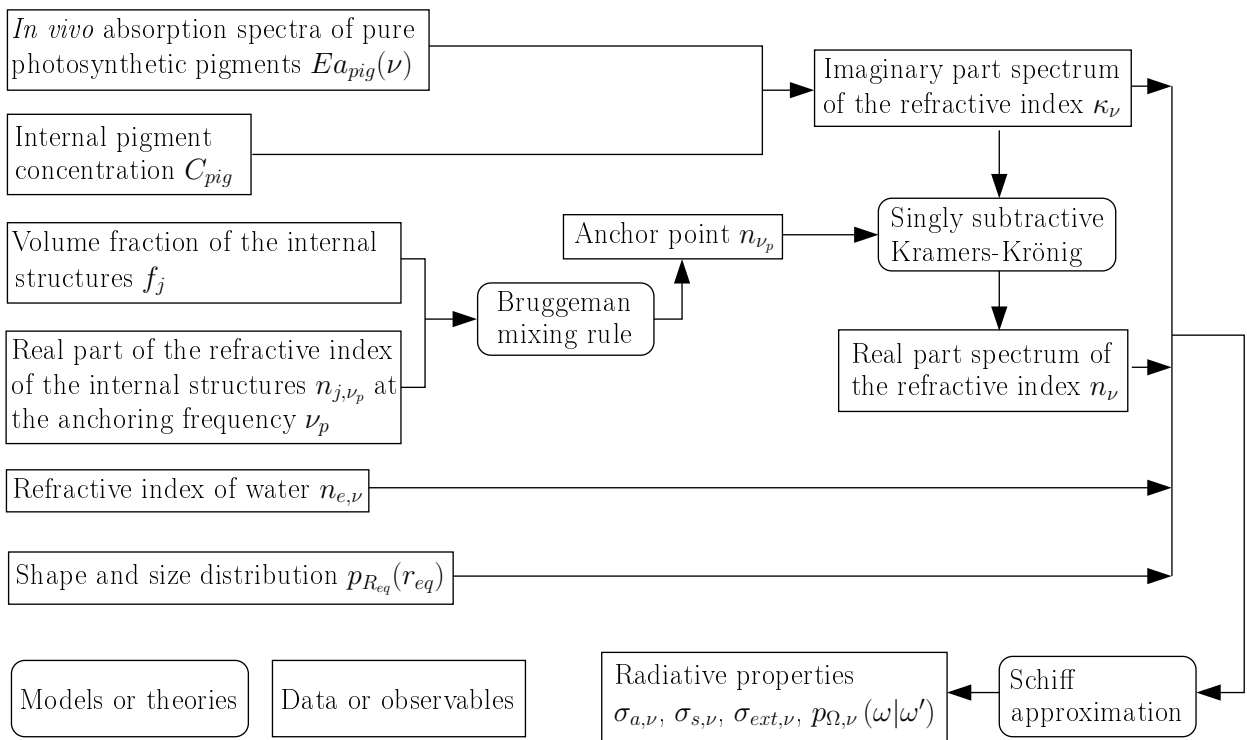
*In vivo* absorption spectra of pure photosynthetic pigments $Ea_{pig}(\nu)$

Internal pigment concentration $C_{pig}$

Imaginary part spectrum of the refractive index $\kappa_{\nu}$

Volume fraction of the internal structures $f_j$

Anchor point $n_{\nu_p}$

Singly subtractive Kramers-Krönig

Bruggeman mixing rule

Real part of the refractive index of the internal structures $n_{j,\nu_p}$ at the anchoring frequency $\nu_p$

Real part spectrum of the refractive index $n_{\nu}$

Refractive index of water $n_{e,\nu}$

Shape and size distribution $p_{R_{eq}}(r_{eq})$

Models or theories

Data or observables

Radiative properties $\sigma_{a,\nu}$, $\sigma_{s,\nu}$, $\sigma_{ext,\nu}$, $p_{\Omega,\nu}(\omega|\omega')$

Schiff approximation